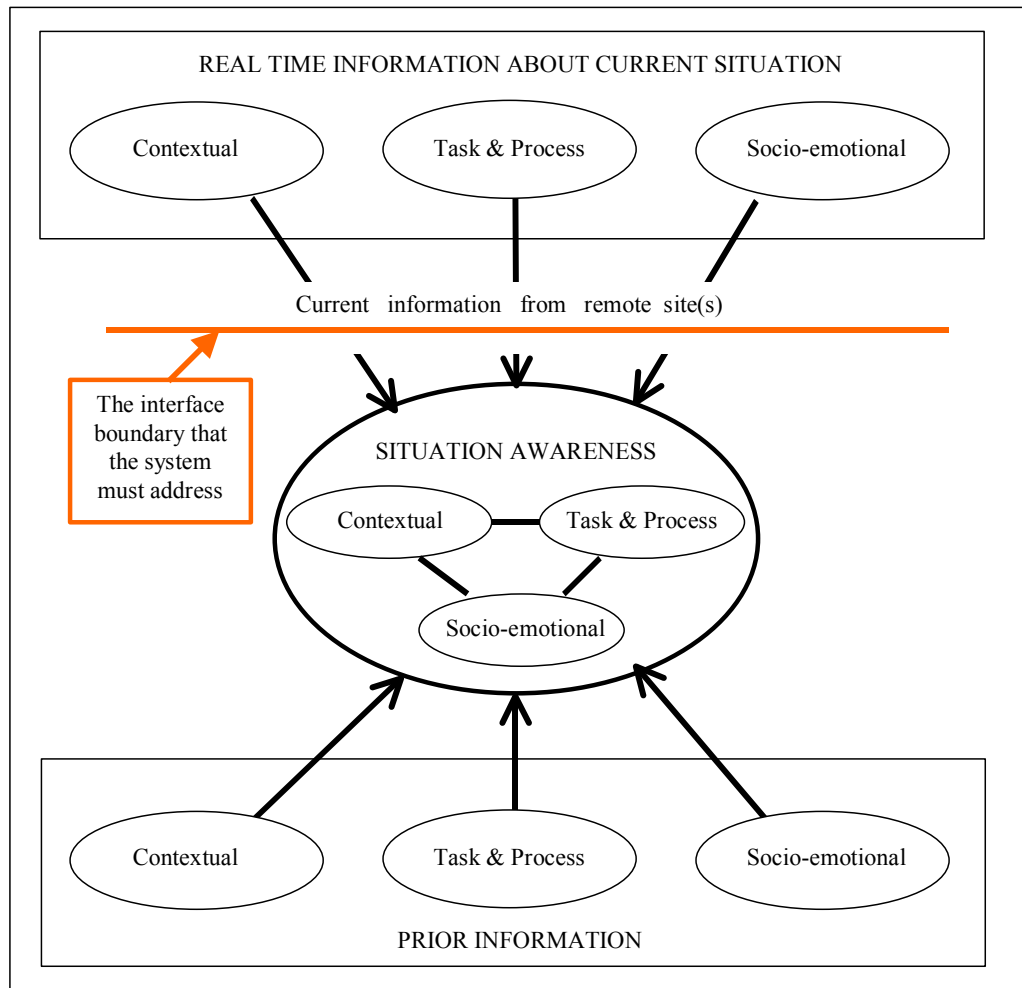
REAL TIME INFORMATION ABOUT CURRENT SITUATION

Contextual

Task & Process

Socio-emotional

Current information from remote site(s)

The interface boundary that the system must address

SITUATION AWARENESS

Contextual

Task & Process

Socio-emotional

Contextual

Task & Process

Socio-emotional

PRIOR INFORMATION